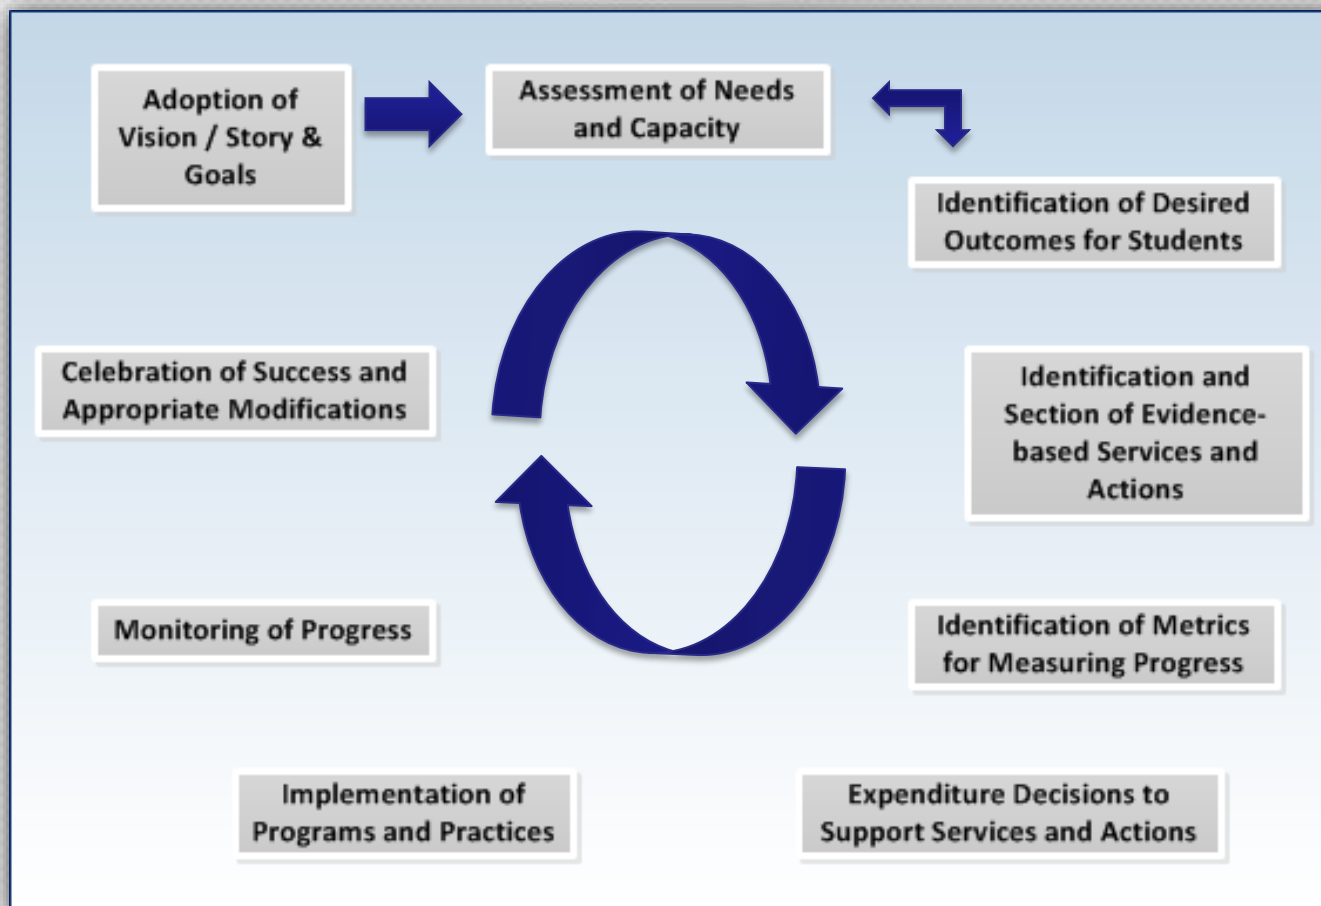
Adoption of Vision / Story & Goals

Assessment of Needs and Capacity

Identification of Desired Outcomes for Students

Identification and Section of Evidence-based Services and Actions

Identification of Metrics for Measuring Progress

Expenditure Decisions to Support Services and Actions

Implementation of Programs and Practices

Monitoring of Progress

Celebration of Success and Appropriate Modifications